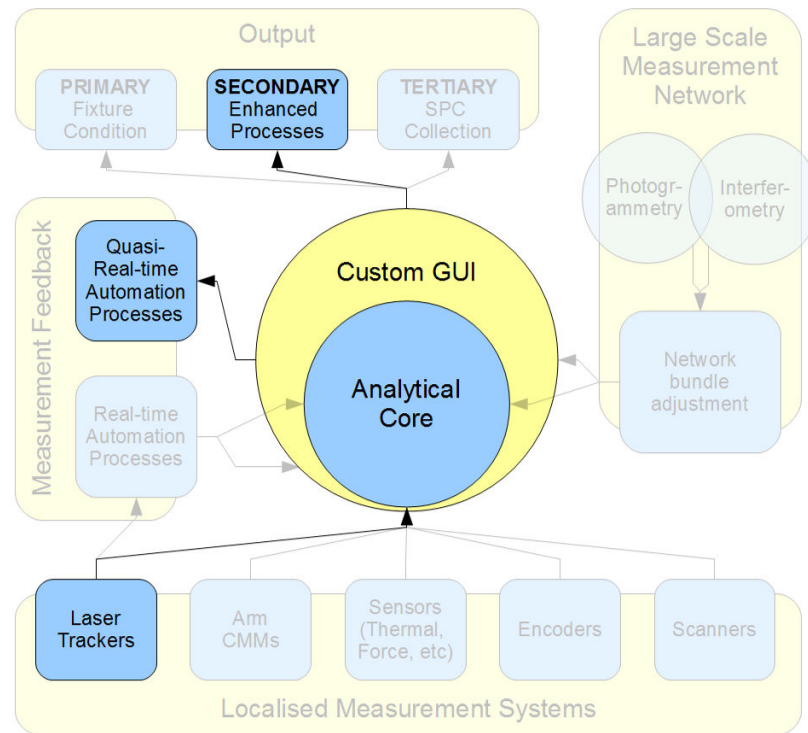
Output

PRIMARY
Fixture Condition

SECONDARY
Enhanced Processes

TERTIARY
SPC Collection

Large Scale Measurement Network

Photogrammetry

Interferometry

Network bundle adjustment

Measurement Feedback

Quasi-Real-time Automation Processes

Real-time Automation Processes

Custom GUI

Analytical Core

Laser Trackers

Arm CMMs

Sensors (Thermal, Force, etc)

Encoders

Scanners

Localised Measurement Systems